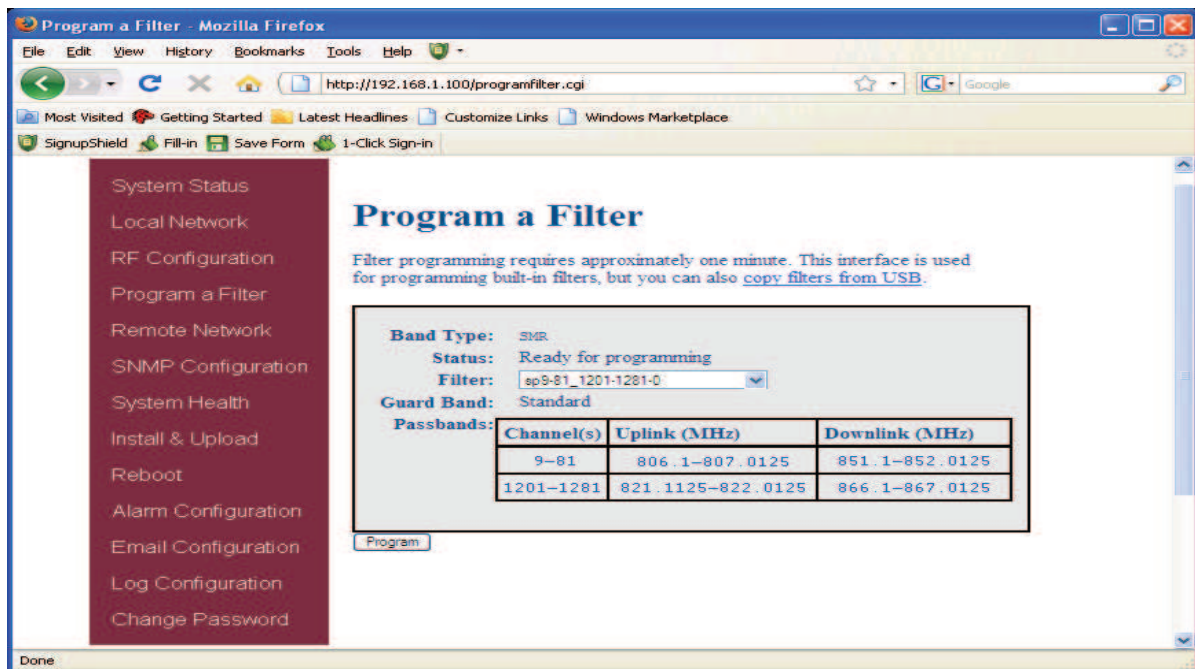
Program a Filter - Mozilla Firefox

File Edit View History Bookmarks Tools Help

http://192.168.1.100/programfilter.cgi

Google

Most Visited Getting Started Latest Headlines Customize Links Windows Marketplace

SignupShield Fill-in Save Form 1-Click Sign-in

System Status
Local Network
RF Configuration
Program a Filter
Remote Network
SNMP Configuration
System Health
Install & Upload
Reboot
Alarm Configuration
Email Configuration
Log Configuration
Change Password

Program a Filter

Filter programming requires approximately one minute. This interface is used for programming built-in filters, but you can also copy filters from USB.

Band Type: SMR
Status: Ready for programming
Filter: sp9-81_1201-1281-0
Guard Band: Standard
Passbands:

| Channel(s) | Uplink (MHz) | Downlink (MHz) |
|---|---|---|
| 9–81 | 806.1–807.0125 | 851.1–852.0125 |
| 1201–1281 | 821.1125–822.0125 | 866.1–867.0125 |

Program

Done